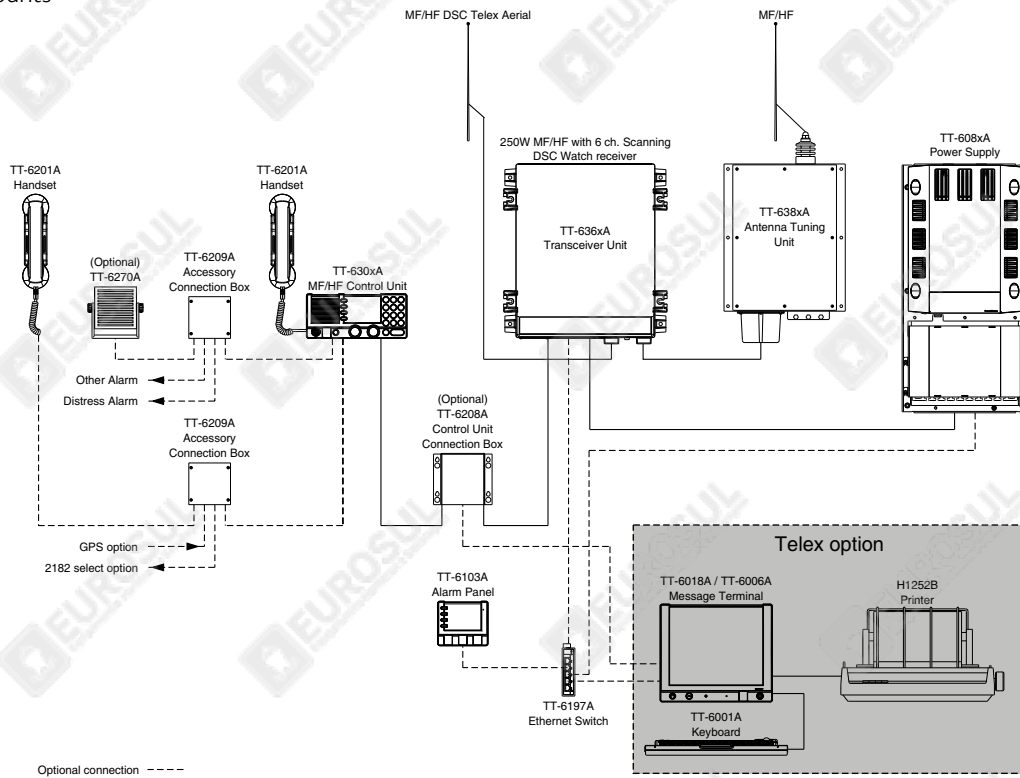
MF/HF DSC Telex Aerial

MF/HF

250W MF/HF with 6 ch. Scanning DSC Watch receiver

TT-608xA Power Supply

TT-6201A Handset

TT-6201A Handset

TT-636xA Transceiver Unit

TT-638xA Antenna Tuning Unit

(Optional) TT-6270A

TT-6209A Accessory Connection Box

TT-630xA MF/HF Control Unit

Other Alarm

Distress Alarm

(Optional) TT-6208A Control Unit Connection Box

TT-6209A Accessory Connection Box

GPS option

2182 select option

Telex option

TT-6018A / TT-6006A Message Terminal

H1252B Printer

TT-6103A Alarm Panel

TT-6197A Ethernet Switch

TT-6001A Keyboard

Optional connection